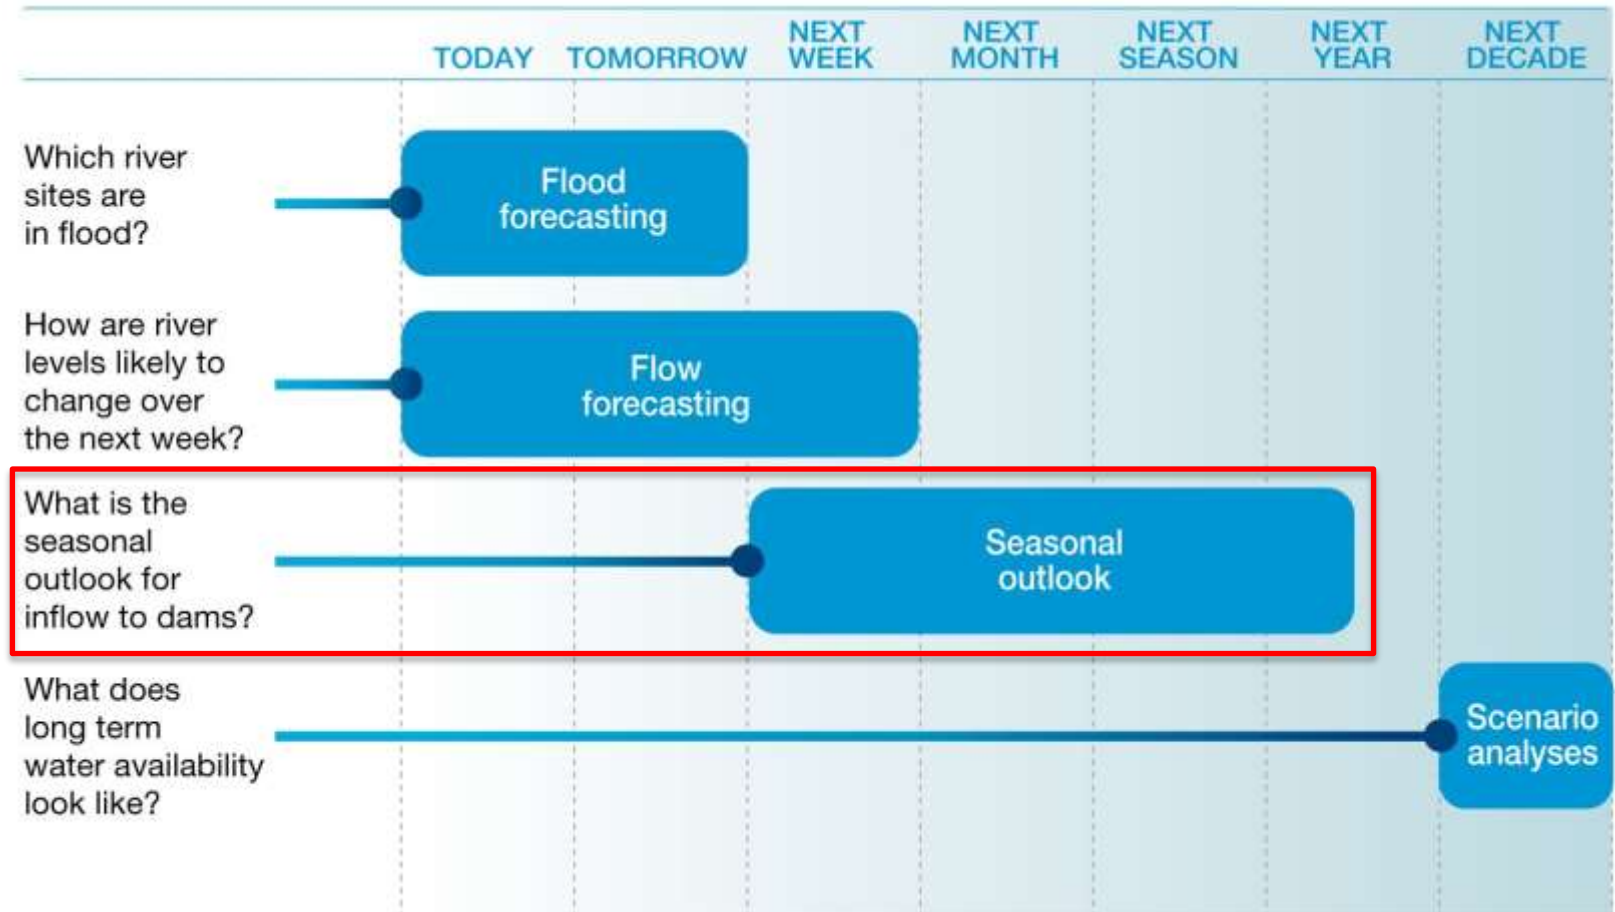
TODAY TOMORROW NEXT WEEK NEXT MONTH NEXT SEASON NEXT YEAR NEXT DECADE

Which river sites are in flood?

Flood forecasting

How are river levels likely to change over the next week?

Flow forecasting

What is the seasonal outlook for inflow to dams?

Seasonal outlook

What does long term water availability look like?

Scenario analyses